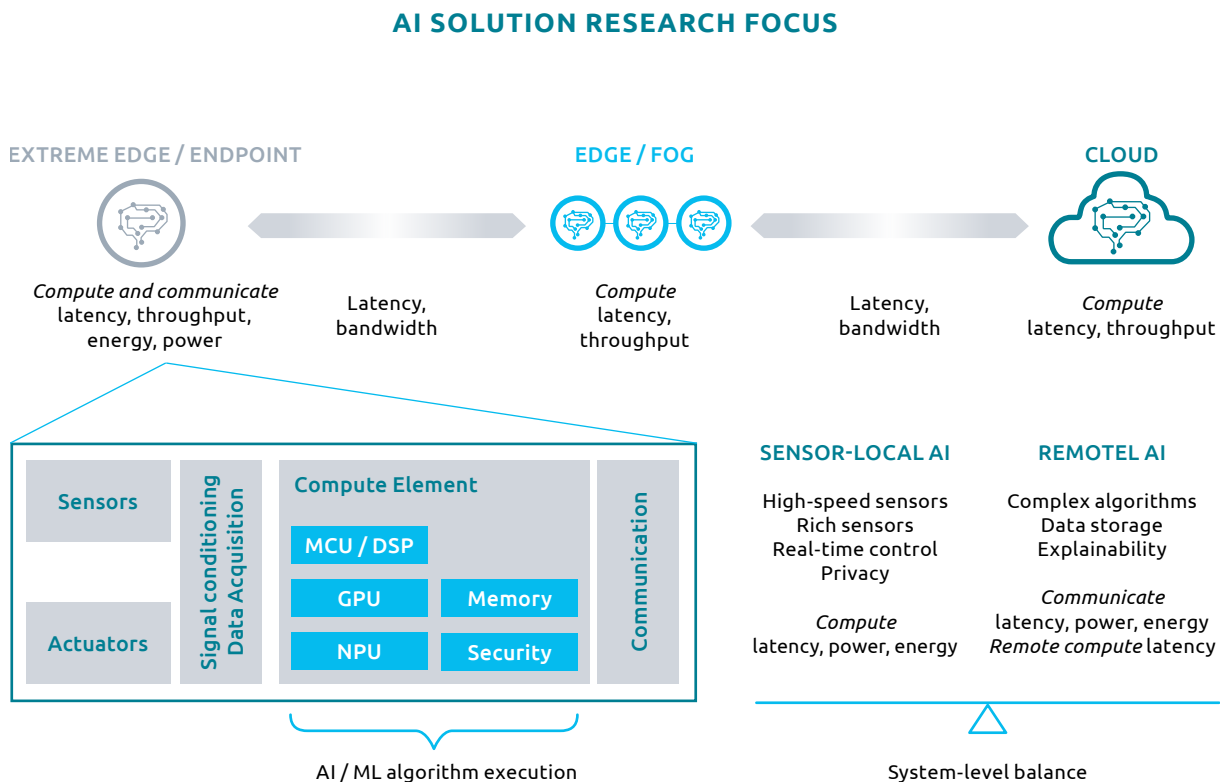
AI SOLUTION RESEARCH FOCUS

EXTREME EDGE / ENDPOINT

*Compute and communicate* latency, throughput, energy, power

Latency, bandwidth

EDGE / FOG

*Compute* latency, throughput

Latency, bandwidth

CLOUD

*Compute* latency, throughput

Sensors

Actuators

Signal conditioning Data Acquisition

Compute Element

MCU / DSP

GPU

Memory

NPU

Security

Communication

AI / ML algorithm execution

SENSOR-LOCAL AI

High-speed sensors
Rich sensors
Real-time control
Privacy

*Compute* latency, power, energy

REMOTEL AI

Complex algorithms
Data storage
Explainability

*Communicate* latency, power, energy
*Remote compute* latency

System-level balance